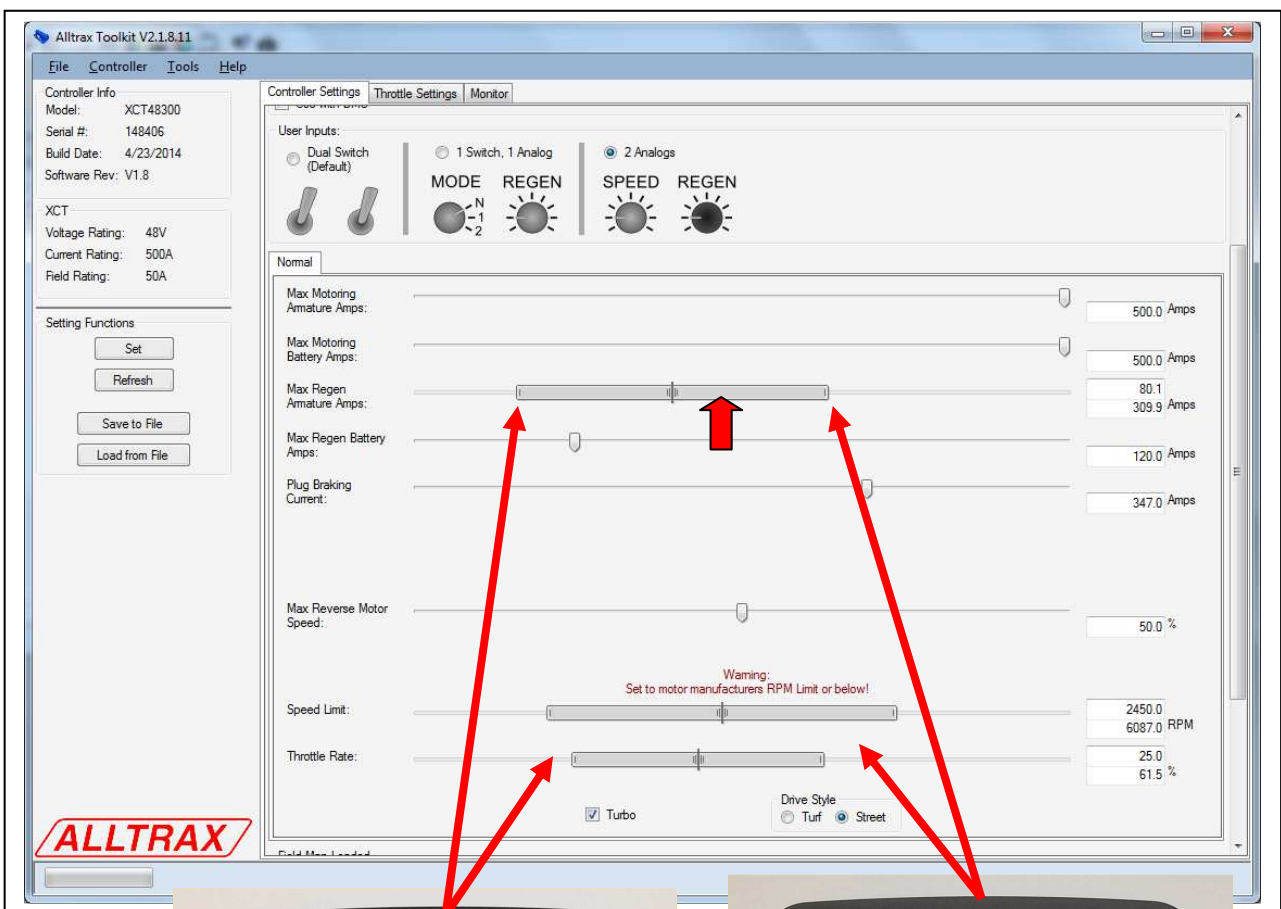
Alltrax Toolkit V2.1.8.11

File Controller Tools Help

Controller Info
Model: XCT48300
Serial #: 148406
Build Date: 4/23/2014
Software Rev: V1.8

XCT
Voltage Rating: 48V
Current Rating: 500A
Field Rating: 50A

Setting Functions
Set
Refresh
Save to File
Load from File

ALLTRAX

Controller Settings | Throttle Settings | Monitor

User Inputs:
Dual Switch (Default)
1 Switch, 1 Analog
MODE REGEN
N 1 2
2 Analogs
SPEED REGEN

Normal

Max Motoring Armature Amps: 500.0 Amps
Max Motoring Battery Amps: 500.0 Amps
Max Regen Armature Amps: 80.1 309.9 Amps
Max Regen Battery Amps: 120.0 Amps
Plug Braking Current: 347.0 Amps

Max Reverse Motor Speed: 50.0 %

Warning:
Set to motor manufacturers RPM Limit or below!

Speed Limit: 2450.0 6087.0 RPM
Throttle Rate: 25.0 61.5 %

Turbo

Drive Style
Turf Street

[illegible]